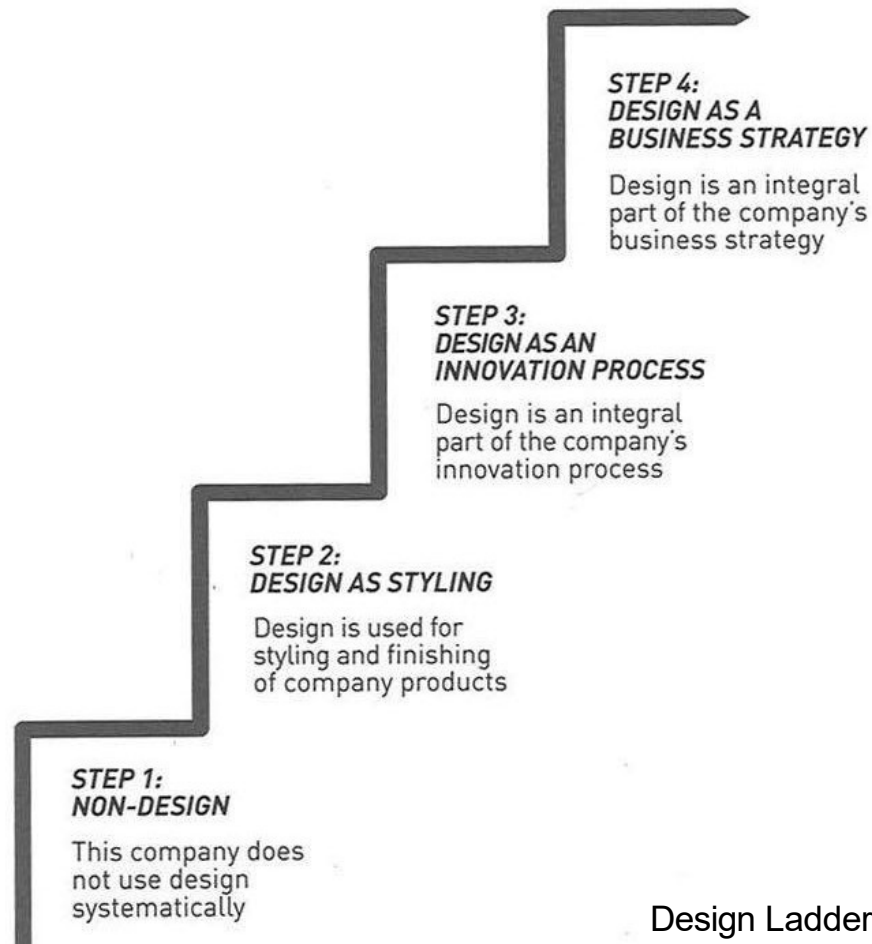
STEP 4:
DESIGN AS A
BUSINESS STRATEGY

Design is an integral part of the company's business strategy

STEP 3:
DESIGN AS AN
INNOVATION PROCESS

Design is an integral part of the company's innovation process

STEP 2:
DESIGN AS STYLING

Design is used for styling and finishing of company products

STEP 1:
NON-DESIGN

This company does not use design systematically

Design Ladder